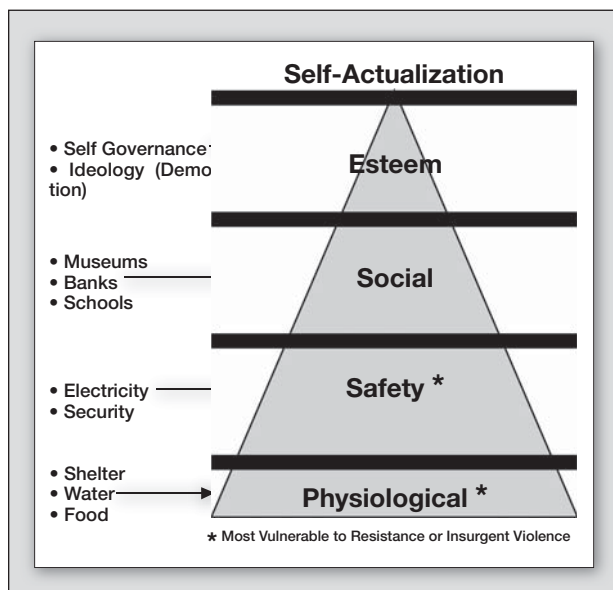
Self-Actualization

• Self Governance
• Ideology (Demo tion)

Esteem

• Museums
• Banks
• Schools

Social

• Electricity
• Security

Safety *

• Shelter
• Water
• Food

Physiological *

* Most Vulnerable to Resistance or Insurgent Violence